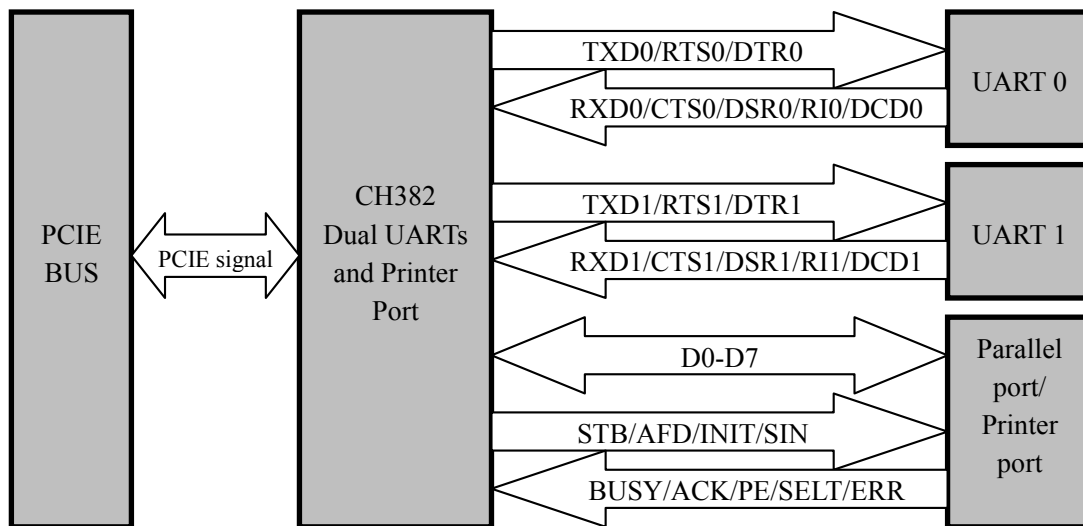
PCIE BUS

PCIE signal

CH382 Dual UARTs and Printer Port

TXD0/RTS0/DTR0

RXD0/CTS0/DSR0/RI0/DCD0

UART 0

TXD1/RTS1/DTR1

RXD1/CTS1/DSR1/RI1/DCD1

UART 1

D0-D7

STB/AFD/INIT/SIN

BUSY/ACK/PE/SELT/ERR

Parallel port/ Printer port